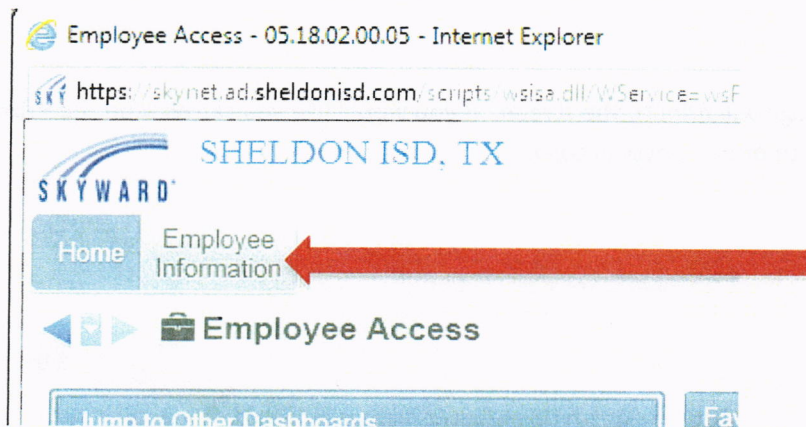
Employee Access - 05.18.02.00.05 - Internet Explorer

https://skynet.ad.sheldonisd.com/scripts/wsisa.dll/WService=wsF

SKYWARD

SHELDON ISD, TX

Home

Employee Information

Employee Access

Jump to Other Dashboards

Fa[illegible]